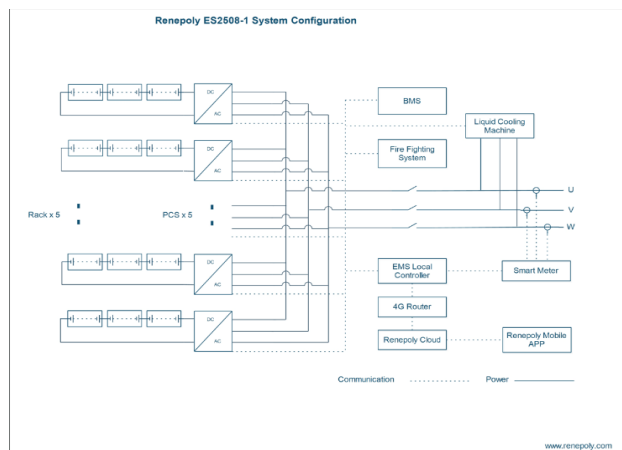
Renepoly ES2508-1 System Configuration

DC
AC

DC
AC

Rack x 5

PCS x 5

DC
AC

DC
AC

BMS

Fire Fighting System

Liquid Cooling Machine

U

V

W

EMS Local Controller

Smart Meter

4G Router

Renepoly Cloud

Renepoly Mobile APP

Communication

Power

www.renepoly.com